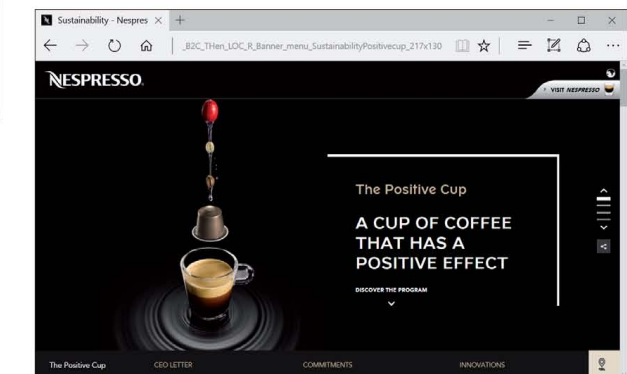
Sustainability - Nespres ×

_B2C_THen_LOC_R_Banner_menu_SustainabilityPositivecup_217x130

NESPRESSO

VISIT NESPRESSO

The Positive Cup

A CUP OF COFFEE THAT HAS A POSITIVE EFFECT

DISCOVER THE PROGRAM

The Positive Cup

CEO LETTER

COMMITMENTS

INNOVATIONS